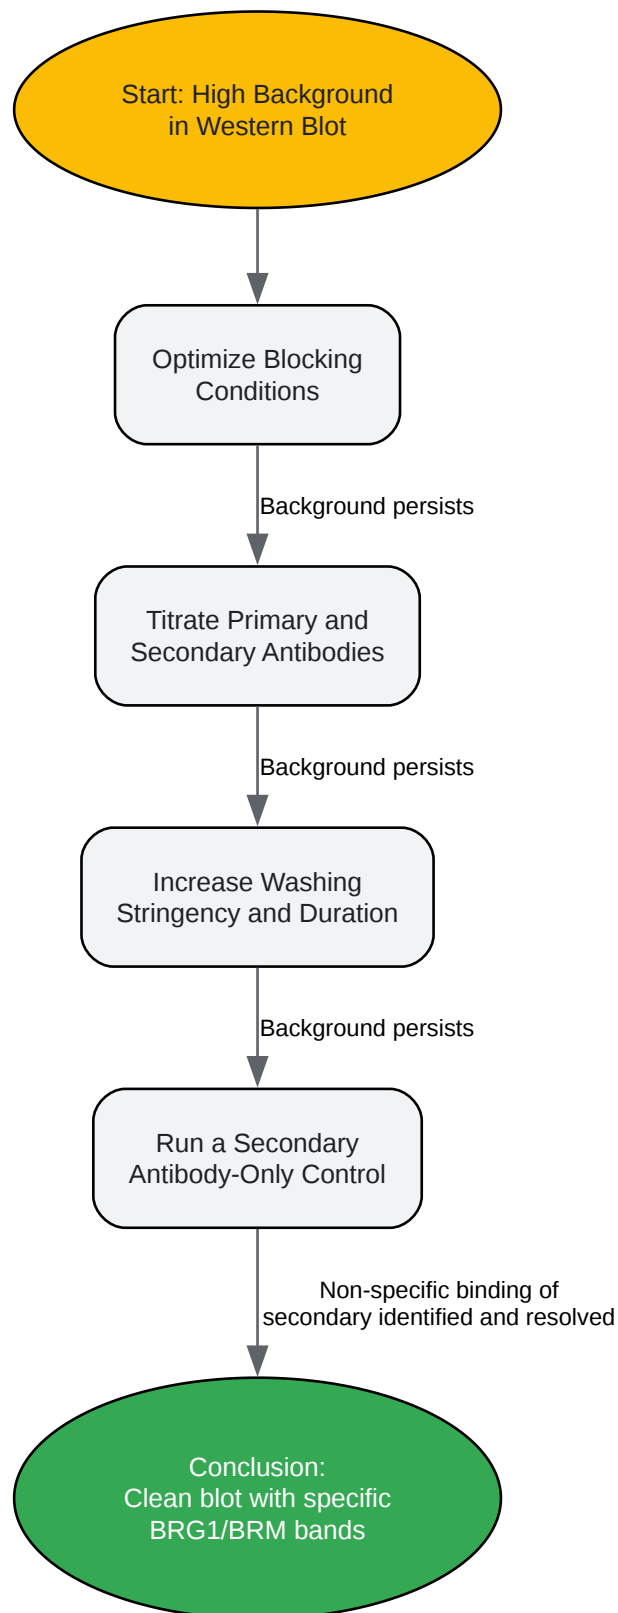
Start: High Background in Western Blot

Optimize Blocking Conditions

Background persists

Titrate Primary and Secondary Antibodies

Background persists

Increase Washing Stringency and Duration

Background persists

Run a Secondary Antibody-Only Control

Non-specific binding of secondary identified and resolved

Conclusion:
Clean blot with specific BRG1/BRM bands